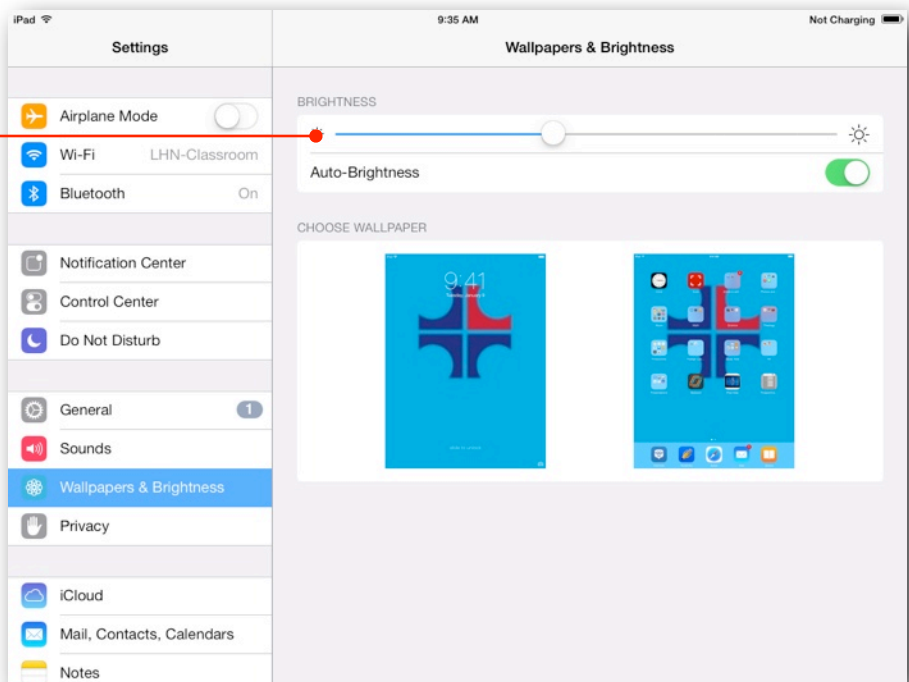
iPad
9:35 AM
Not Charging

Settings

Airplane Mode
Wi-Fi LHN-Classroom
Bluetooth On

Notification Center
Control Center
Do Not Disturb

General 1
Sounds
Wallpapers & Brightness
Privacy

iCloud
Mail, Contacts, Calendars
Notes

Wallpapers & Brightness

BRIGHTNESS

Auto-Brightness

CHOOSE WALLPAPER

9:41